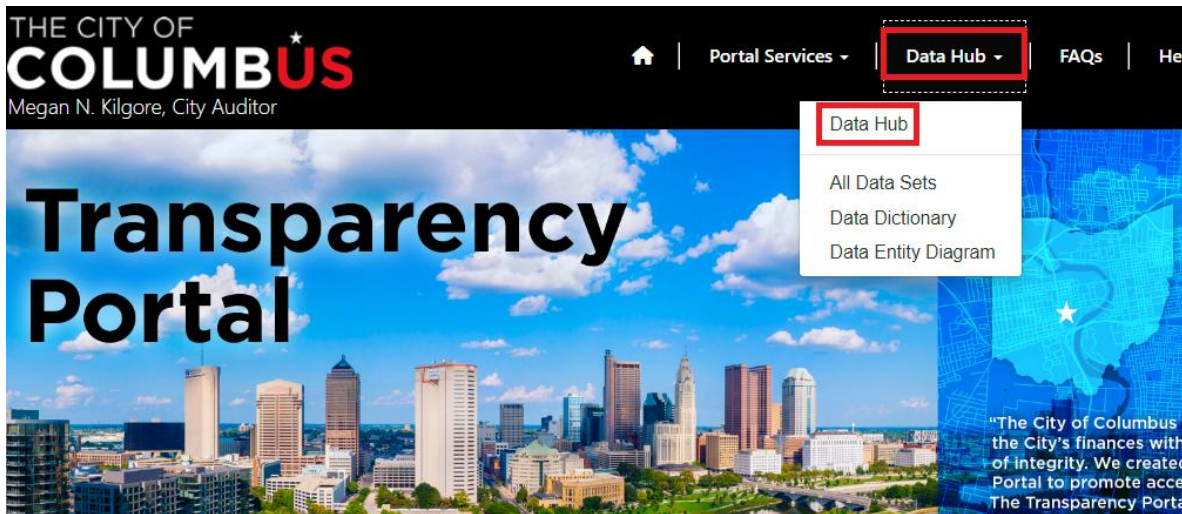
THE CITY OF
COLUMBUS
Megan N. Kilgore, City Auditor

Portal Services ▾ | Data Hub ▾ | FAQs | He

Data Hub

All Data Sets
Data Dictionary
Data Entity Diagram

Transparency Portal

"The City of Columbus
the City's finances with
of integrity. We created
Portal to promote acce
The Transparency Porta